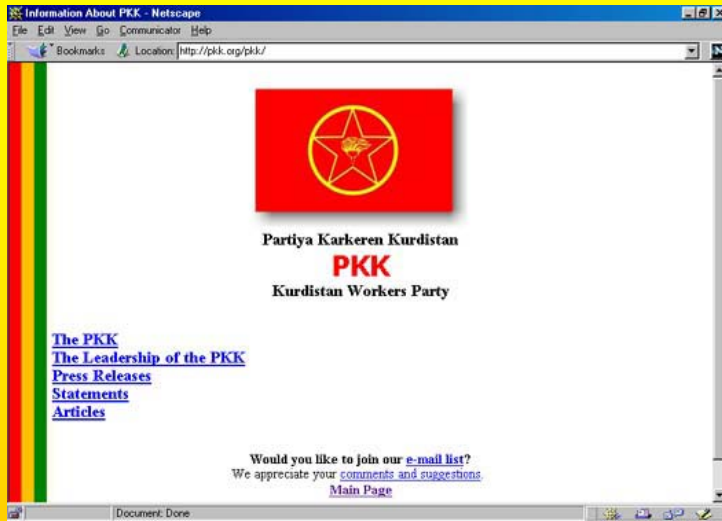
Information About PKK - Netscape

File Edit View Go Communicator Help

Bookmarks Location: http://pkk.org/pkk/

Partiya Karkeren Kurdistan
PKK
Kurdistan Workers Party

The PKK
The Leadership of the PKK
Press Releases
Statements
Articles

Would you like to join our e-mail list?
We appreciate your comments and suggestions.
Main Page

Document: Done